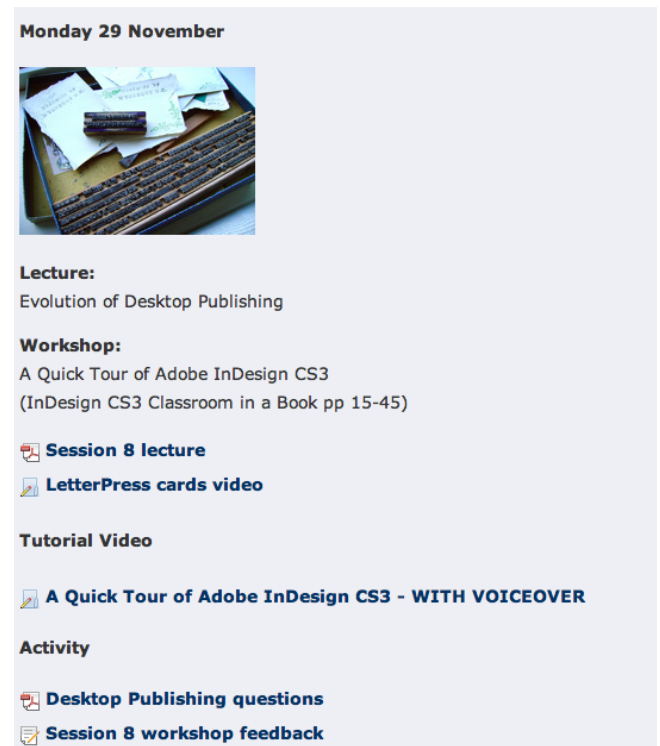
Monday 29 November

Lecture:
Evolution of Desktop Publishing

Workshop:
A Quick Tour of Adobe InDesign CS3
(InDesign CS3 Classroom in a Book pp 15-45)

Session 8 lecture

LetterPress cards video

Tutorial Video

A Quick Tour of Adobe InDesign CS3 - WITH VOICEOVER

Activity

Desktop Publishing questions

Session 8 workshop feedback